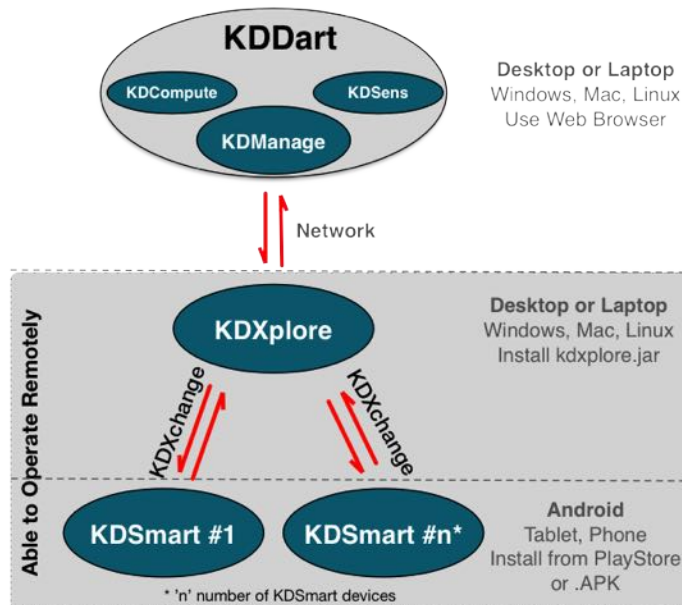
KDDart

KDCompute

KDSens

KDManage

Desktop or Laptop
Windows, Mac, Linux
Use Web Browser

Network

Able to Operate Remotely

KDXplore

Desktop or Laptop
Windows, Mac, Linux
Install kdxplore.jar

KDXchange

KDXchange

KDSmart #1

KDSmart #n*

Android
Tablet, Phone
Install from PlayStore
or .APK

* 'n' number of KDSmart devices